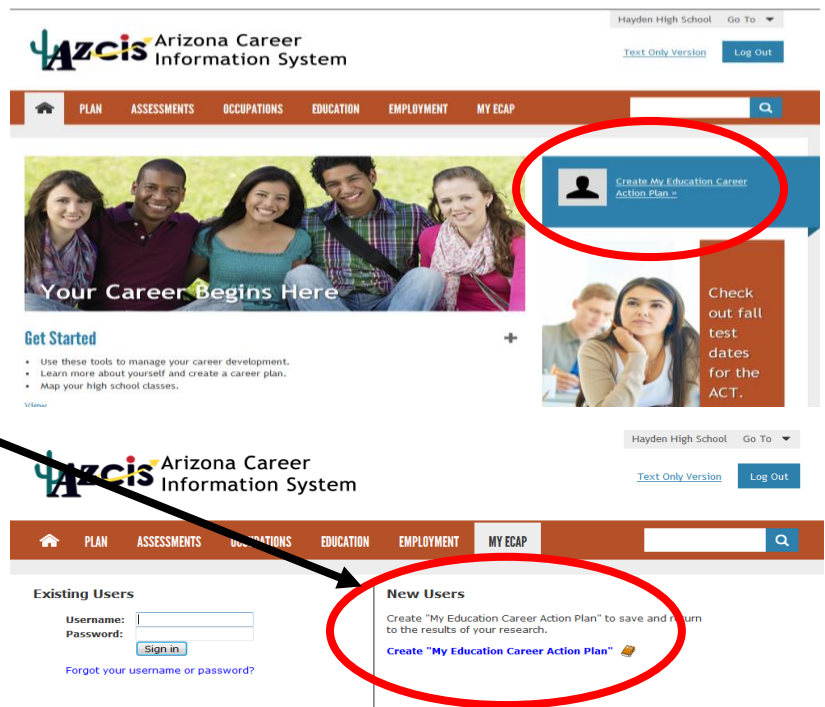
Hayden High School Go To

AZCIS Arizona Career Information System

Text Only Version Log Out

PLAN ASSESSMENTS OCCUPATIONS EDUCATION EMPLOYMENT MY ECAP

Create My Education Career Action Plan »

Your Career Begins Here

Get Started

- Use these tools to manage your career development.
- Learn more about yourself and create a career plan.
- Map your high school classes.

View

Check out fall test dates for the ACT.

Hayden High School Go To

AZCIS Arizona Career Information System

Text Only Version Log Out

PLAN ASSESSMENTS OCCUPATIONS EDUCATION EMPLOYMENT MY ECAP

Existing Users

Username:
Password:
Sign in

Forgot your username or password?

New Users

Create "My Education Career Action Plan" to save and return to the results of your research.

Create "My Education Career Action Plan"